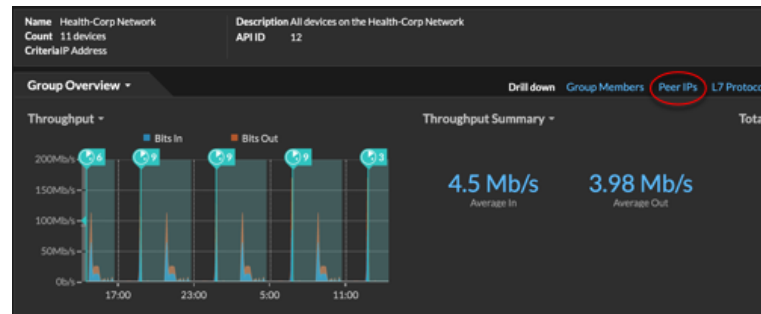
Name Health-Corp Network
Count 11 devices
Criteria IP Address

Description All devices on the Health-Corp Network
API ID 12

Group Overview ▾

Drill down Group Members Peer IPs L7 Protoco

Throughput ▾

Bits In Bits Out

6 9 9 9 3

200Mb/s
150Mb/s
100Mb/s
50Mb/s
0b/s

17:00 23:00 5:00 11:00

Throughput Summary ▾

4.5 Mb/s
Average In

3.98 Mb/s
Average Out

Tota